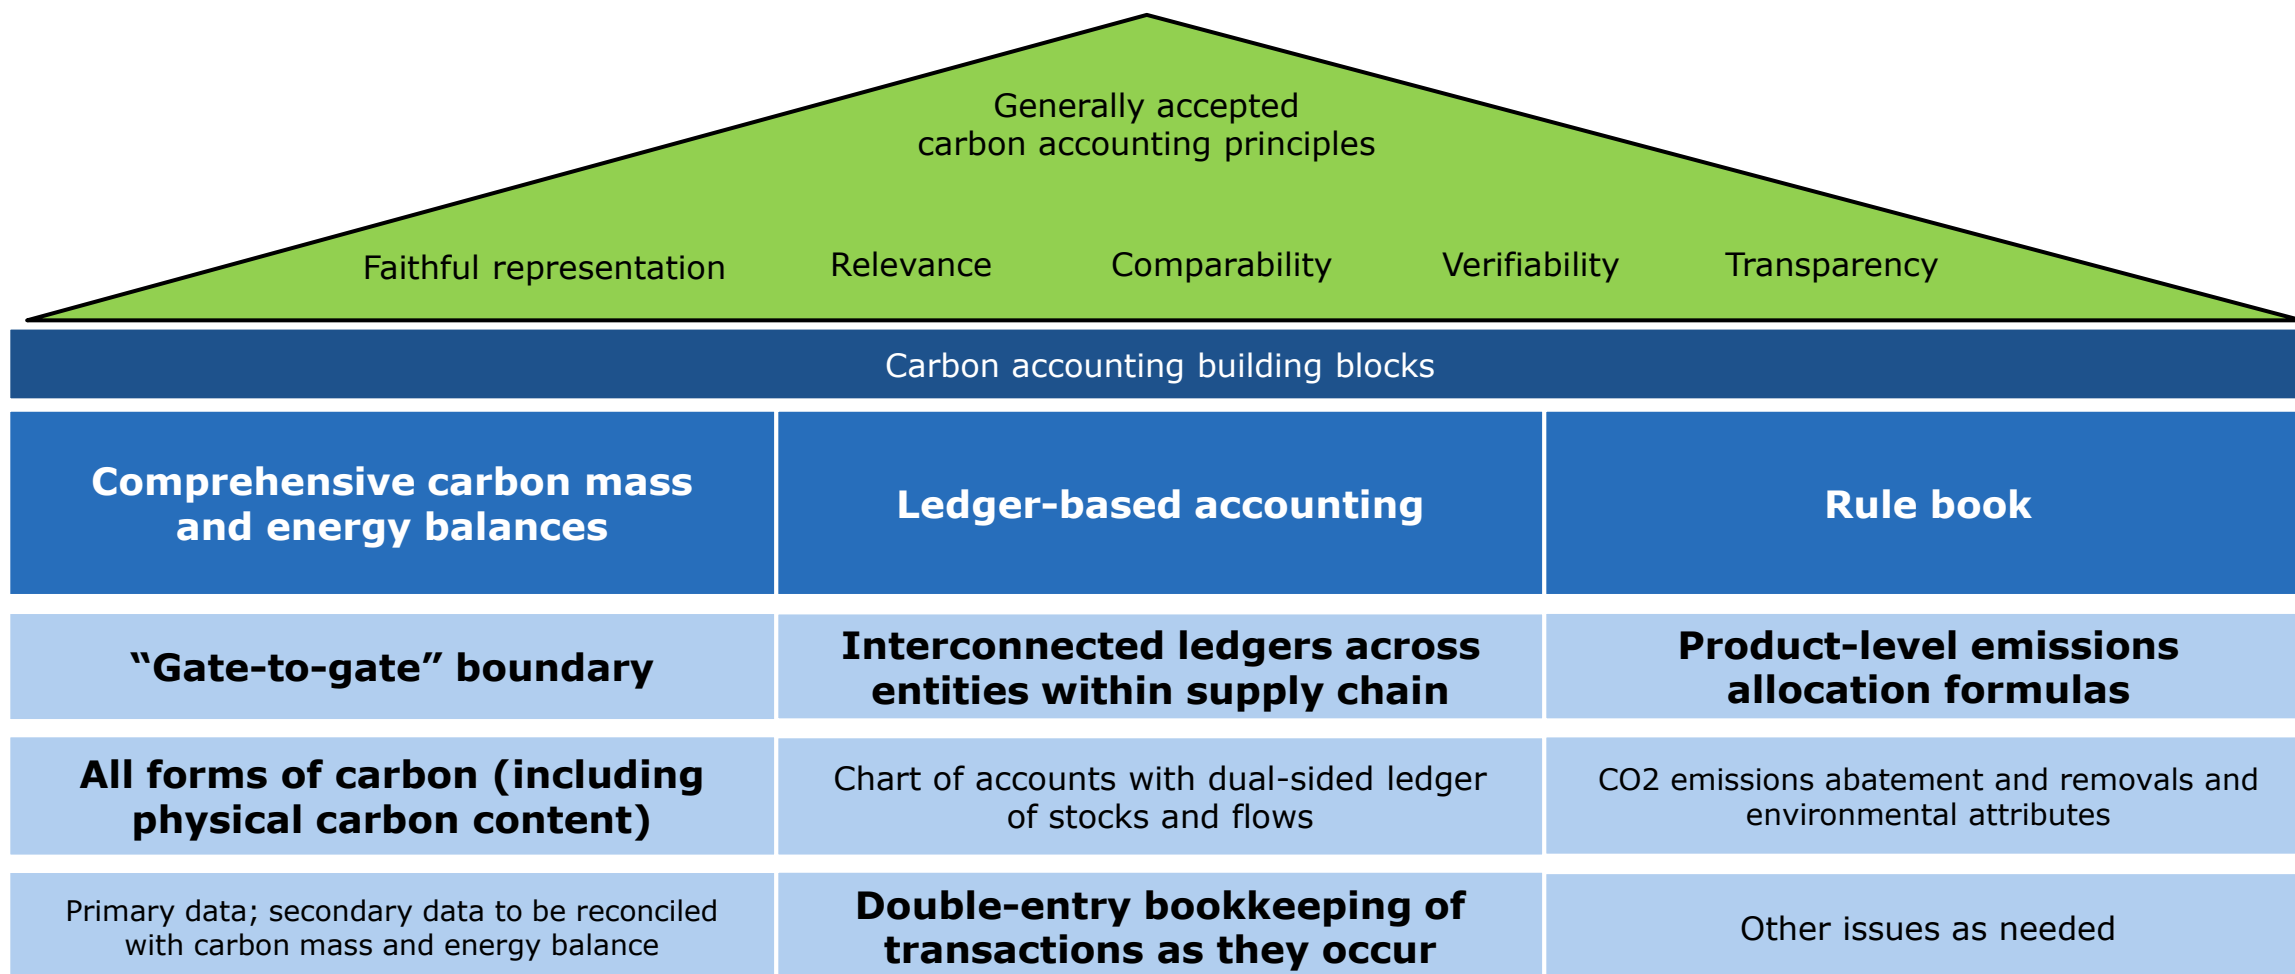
Generally accepted carbon accounting principles

Faithful representation

Relevance

Comparability

Verifiability

Transparency

Carbon accounting building blocks

| Comprehensive carbon mass and energy balances | Ledger-based accounting | Rule book |
|---|---|---|
| “Gate-to-gate” boundary | Interconnected ledgers across entities within supply chain | Product-level emissions allocation formulas |
| All forms of carbon (including physical carbon content) | Chart of accounts with dual-sided ledger of stocks and flows | CO2 emissions abatement and removals and environmental attributes |
| Primary data; secondary data to be reconciled with carbon mass and energy balance | Double-entry bookkeeping of transactions as they occur | Other issues as needed |